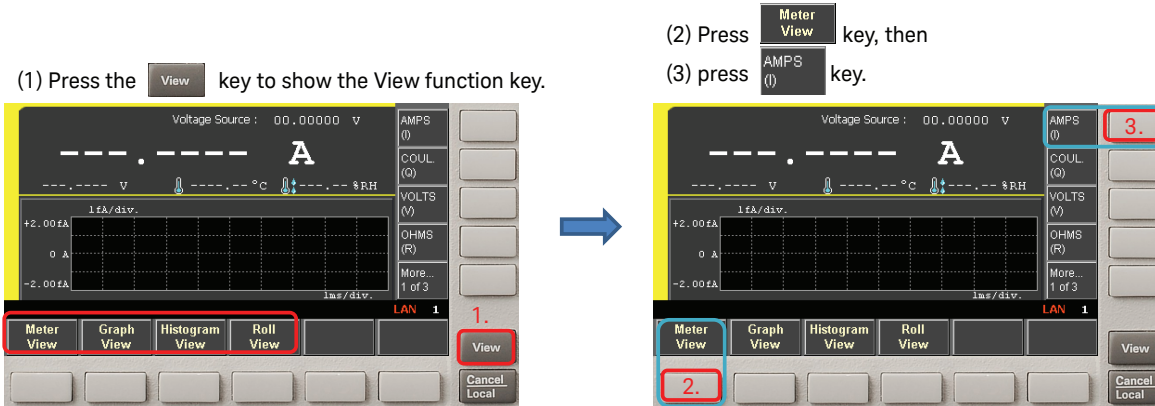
(1) Press the View key to show the View function key.

Voltage Source : 00.00000 V

---.---- A

---.---- V ----.-- °C ---.-- %RH

1fA/div.

+2.00fA

0 A

-2.00fA

1ms/div.

AMPS (I)

COUL. (Q)

VOLTS (V)

OHMS (R)

More... 1 of 3

LAN 1

Meter View

Graph View

Histogram View

Roll View

1.

View

Cancel Local

(2) Press Meter View key, then

(3) press AMPS (I) key.

Voltage Source : 00.00000 V

---.---- A

---.---- V ----.-- °C ---.-- %RH

1fA/div.

+2.00fA

0 A

-2.00fA

1ms/div.

AMPS (I)

COUL. (Q)

VOLTS (V)

OHMS (R)

More... 1 of 3

3.

LAN 1

Meter View

Graph View

Histogram View

Roll View

2.

View

Cancel Local